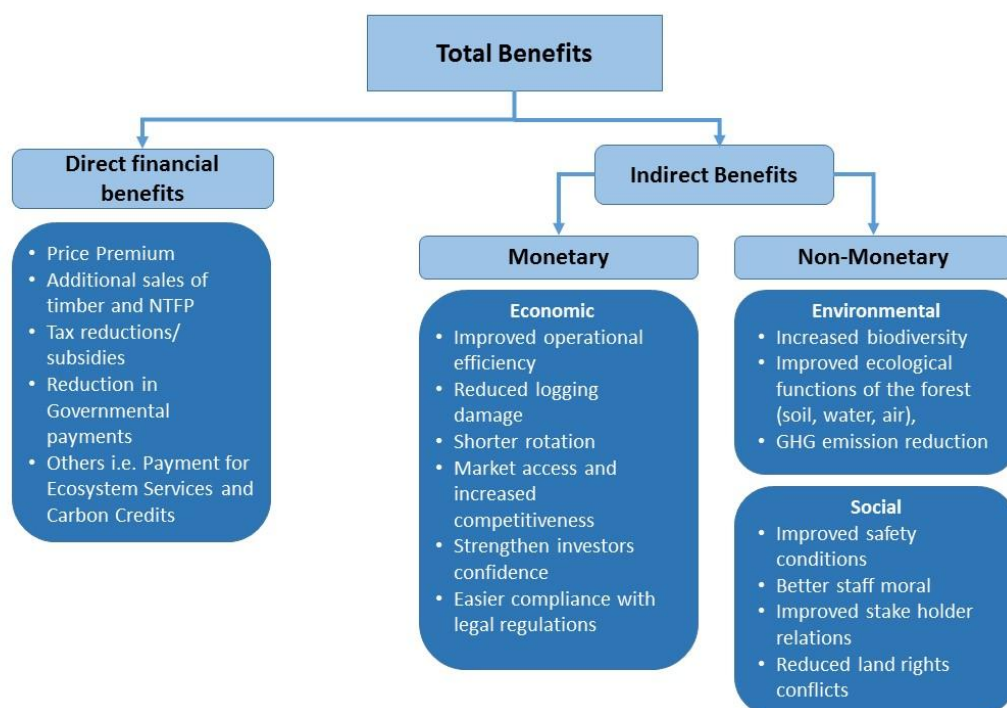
Total Benefits

Direct financial benefits

- Price Premium
- Additional sales of timber and NTFP
- Tax reductions/ subsidies
- Reduction in Governmental payments
- Others i.e. Payment for Ecosystem Services and Carbon Credits

Indirect Benefits

Monetary

Economic
- Improved operational efficiency
- Reduced logging damage
- Shorter rotation
- Market access and increased competitiveness
- Strengthen investors confidence
- Easier compliance with legal regulations

Non-Monetary

Environmental
- Increased biodiversity
- Improved ecological functions of the forest (soil, water, air),
- GHG emission reduction

Social
- Improved safety conditions
- Better staff moral
- Improved stake holder relations
- Reduced land rights conflicts